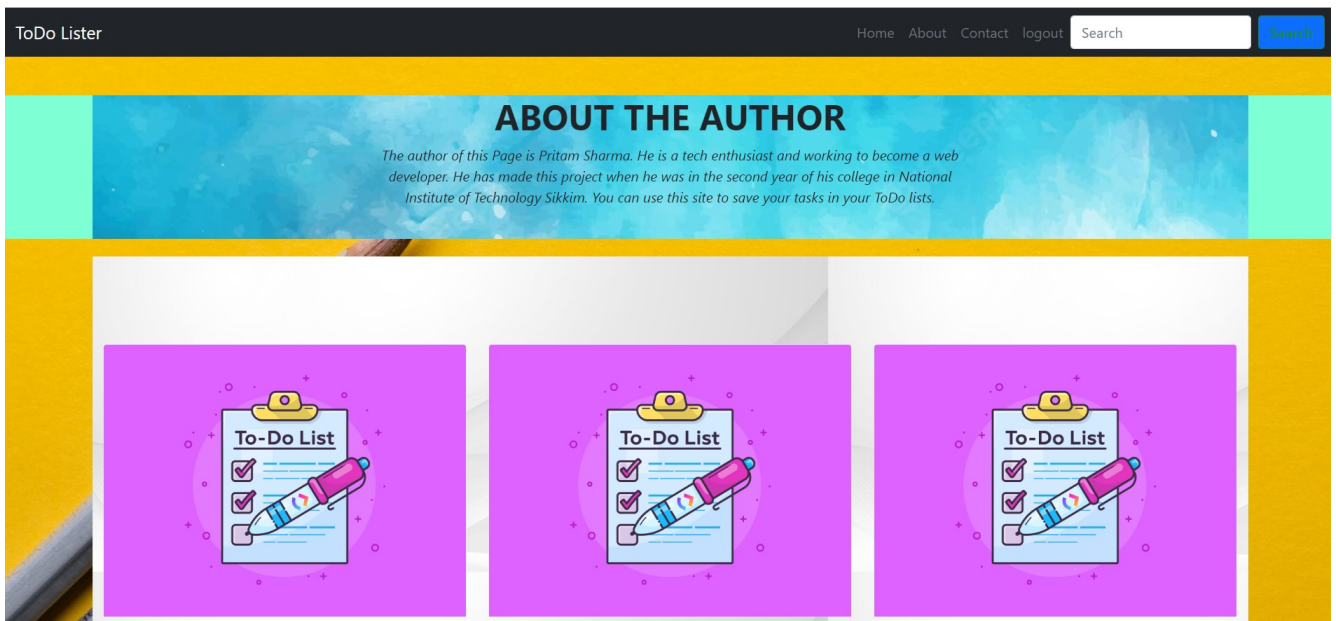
ToDo Lister

Home About Contact logout Search Search

ABOUT THE AUTHOR

The author of this Page is Pritam Sharma. He is a tech enthusiast and working to become a web developer. He has made this project when he was in the second year of his college in National Institute of Technology Sikkim. You can use this site to save your tasks in your ToDo lists.

To-Do List

To-Do List

To-Do List